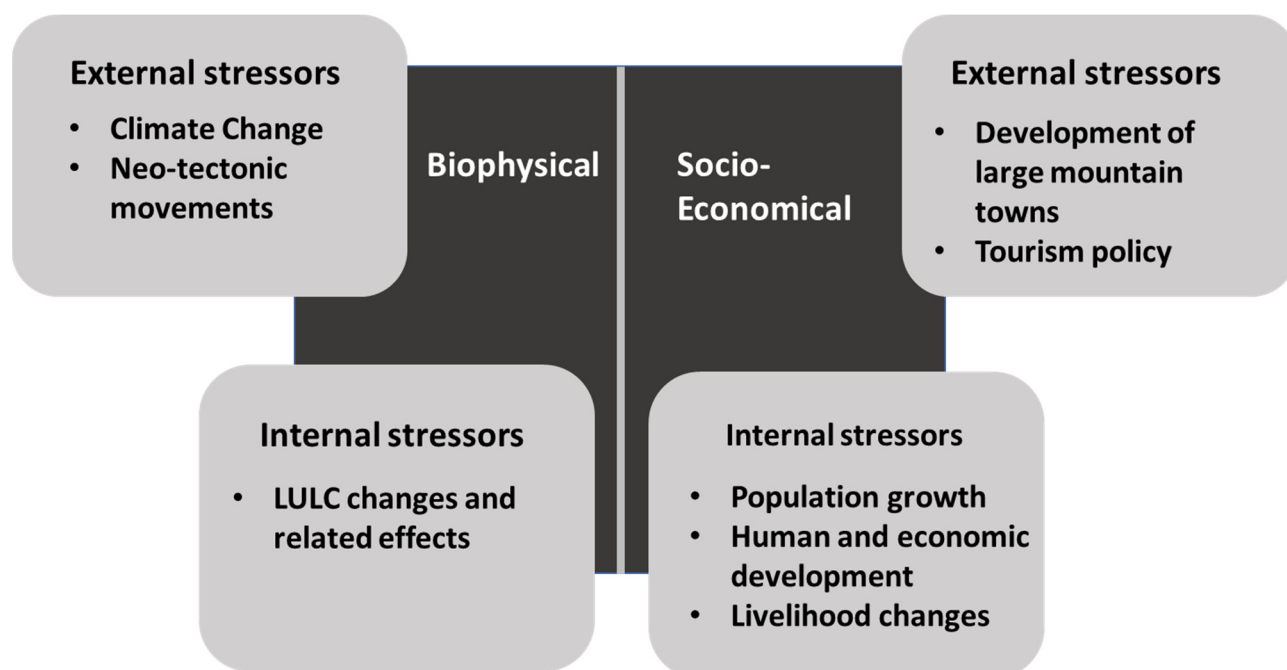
External stressors
- Climate Change
- Neo-tectonic movements

Biophysical

Socio-Economical

External stressors
- Development of large mountain towns
- Tourism policy

Internal stressors
- LULC changes and related effects

Internal stressors
- Population growth
- Human and economic development
- Livelihood changes